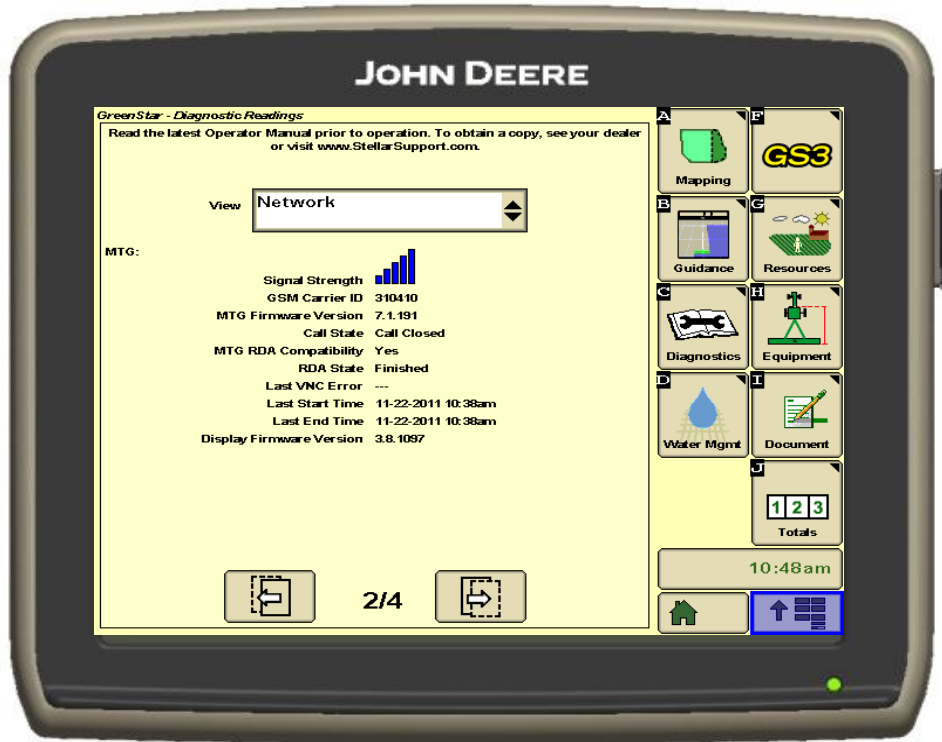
JOHN DEERE

GreenStar - Diagnostic Readings

Read the latest Operator Manual prior to operation. To obtain a copy, see your dealer or visit www.StellarSupport.com.

View Network

MTG:

| | |
|---|---|
| Signal Strength | |
| GSM Carrier ID | 310410 |
| MTG Firmware Version | 7.1.191 |
| Call State | Call Closed |
| MTG RDA Compatibility | Yes |
| RDA State | Finished |
| Last VNC Error | --- |
| Last Start Time | 11-22-2011 10:38am |
| Last End Time | 11-22-2011 10:38am |
| Display Firmware Version | 3.8.1097 |

2/4

A Mapping
F GS3
B Guidance
G Resources
C Diagnostics
H Equipment
D Water Mgmt
I Document
J 1 2 3 Totals

10:48am